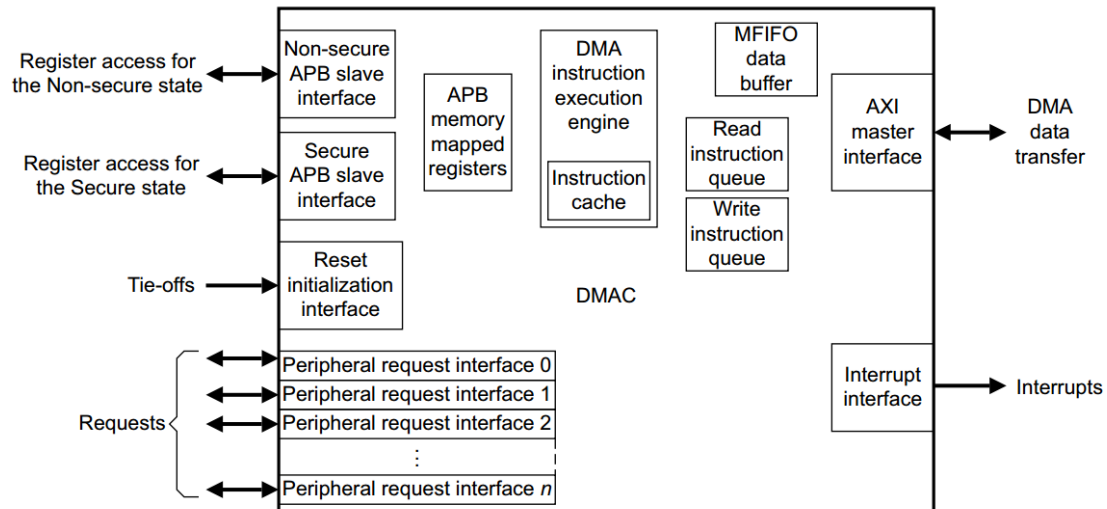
Register access for the Non-secure state

Non-secure APB slave interface

APB memory mapped registers

DMA instruction execution engine

Instruction cache

MFIFO data buffer

Read instruction queue

Write instruction queue

AXI master interface

DMA data transfer

Register access for the Secure state

Secure APB slave interface

Tie-offs

Reset initialization interface

DMAC

Requests

Peripheral request interface 0
Peripheral request interface 1
Peripheral request interface 2
⋮
Peripheral request interface $n$

Interrupt interface

Interrupts